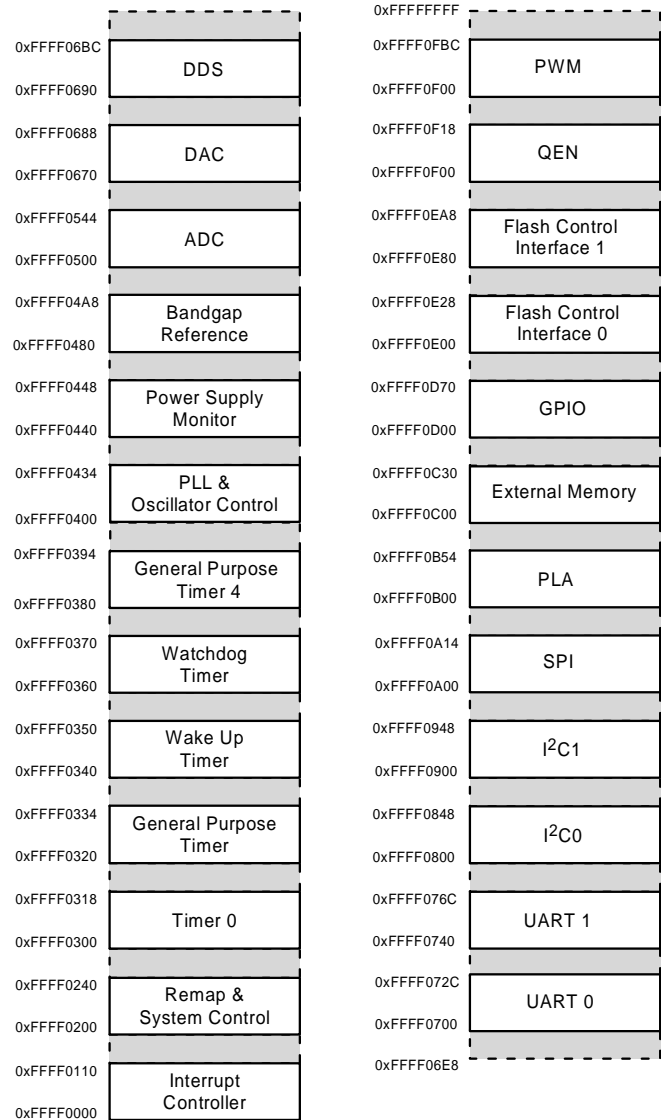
0xFFFF06BC
DDS
0xFFFF0690

0xFFFF0688
DAC
0xFFFF0670

0xFFFF0544
ADC
0xFFFF0500

0xFFFF04A8
Bandgap Reference
0xFFFF0480

0xFFFF0448
Power Supply Monitor
0xFFFF0440

0xFFFF0434
PLL & Oscillator Control
0xFFFF0400

0xFFFF0394
General Purpose Timer 4
0xFFFF0380

0xFFFF0370
Watchdog Timer
0xFFFF0360

0xFFFF0350
Wake Up Timer
0xFFFF0340

0xFFFF0334
General Purpose Timer
0xFFFF0320

0xFFFF0318
Timer 0
0xFFFF0300

0xFFFF0240
Remap & System Control
0xFFFF0200

0xFFFF0110
Interrupt Controller
0xFFFF0000

0xFFFFFFFF

0xFFFF0FBC
PWM
0xFFFF0F00

0xFFFF0F18
QEN
0xFFFF0F00

0xFFFF0EA8
Flash Control Interface 1
0xFFFF0E80

0xFFFF0E28
Flash Control Interface 0
0xFFFF0E00

0xFFFF0D70
GPIO
0xFFFF0D00

0xFFFF0C30
External Memory
0xFFFF0C00

0xFFFF0B54
PLA
0xFFFF0B00

0xFFFF0A14
SPI
0xFFFF0A00

0xFFFF0948
$I^2C1$
0xFFFF0900

0xFFFF0848
$I^2C0$
0xFFFF0800

0xFFFF076C
UART 1
0xFFFF0740

0xFFFF072C
UART 0
0xFFFF0700

0xFFFF06E8